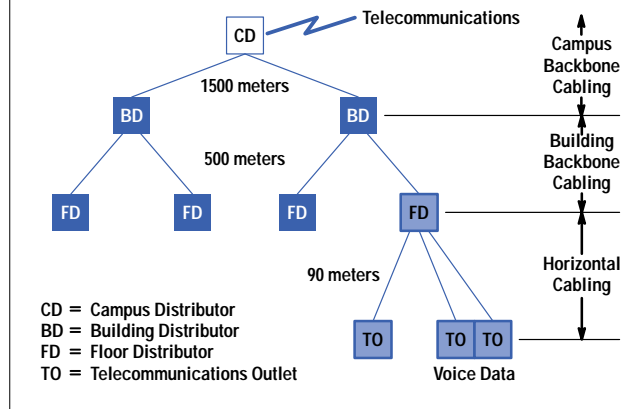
CD
Telecommunications
Campus Backbone Cabling
1500 meters
BD
BD
Building Backbone Cabling
500 meters
FD
FD
FD
FD
Horizontal Cabling
90 meters
CD = Campus Distributor
BD = Building Distributor
FD = Floor Distributor
TO = Telecommunications Outlet
TO
TO
TO
Voice Data